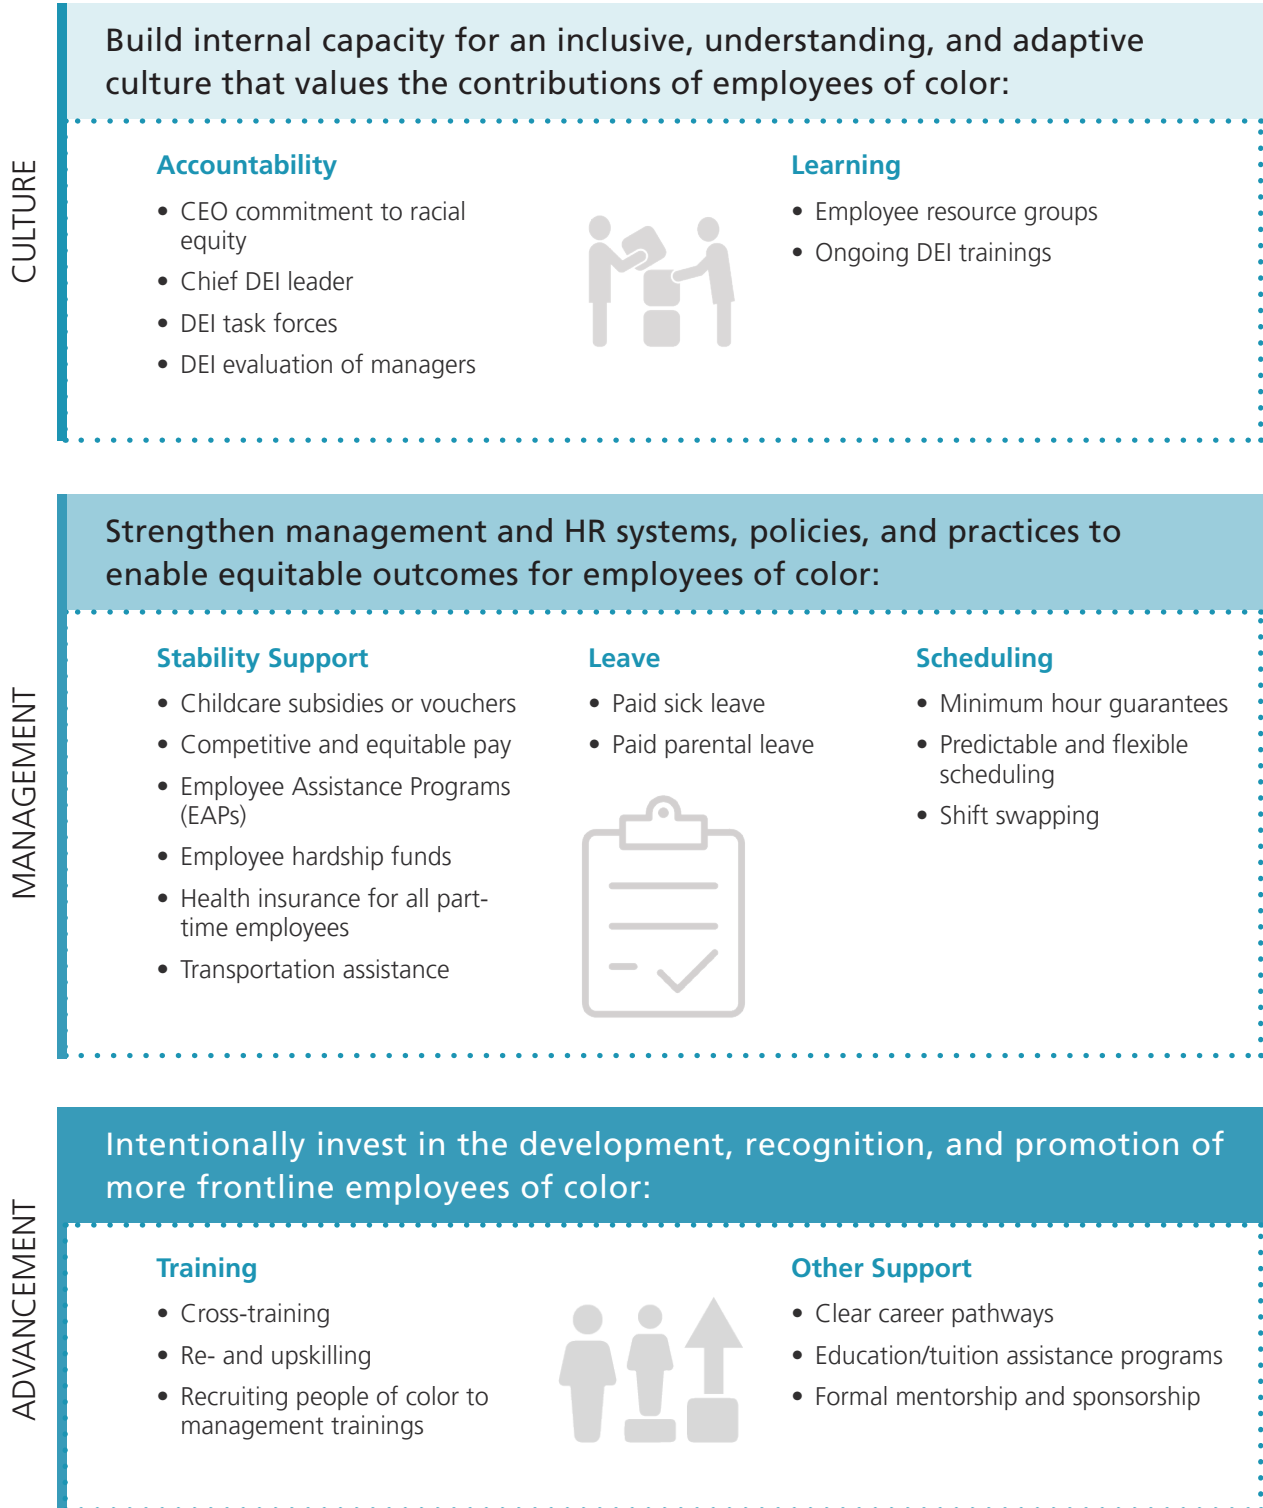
CULTURE

Build internal capacity for an inclusive, understanding, and adaptive culture that values the contributions of employees of color:

Accountability

- CEO commitment to racial equity
- Chief DEI leader
- DEI task forces
- DEI evaluation of managers

Learning

- Employee resource groups
- Ongoing DEI trainings

MANAGEMENT

Strengthen management and HR systems, policies, and practices to enable equitable outcomes for employees of color:

Stability Support

- Childcare subsidies or vouchers
- Competitive and equitable pay
- Employee Assistance Programs (EAPs)
- Employee hardship funds
- Health insurance for all part-time employees
- Transportation assistance

Leave

- Paid sick leave
- Paid parental leave

Scheduling

- Minimum hour guarantees
- Predictable and flexible scheduling
- Shift swapping

ADVANCEMENT

Intentionally invest in the development, recognition, and promotion of more frontline employees of color:

Training

- Cross-training
- Re- and upskilling
- Recruiting people of color to management trainings

Other Support

- Clear career pathways
- Education/tuition assistance programs
- Formal mentorship and sponsorship